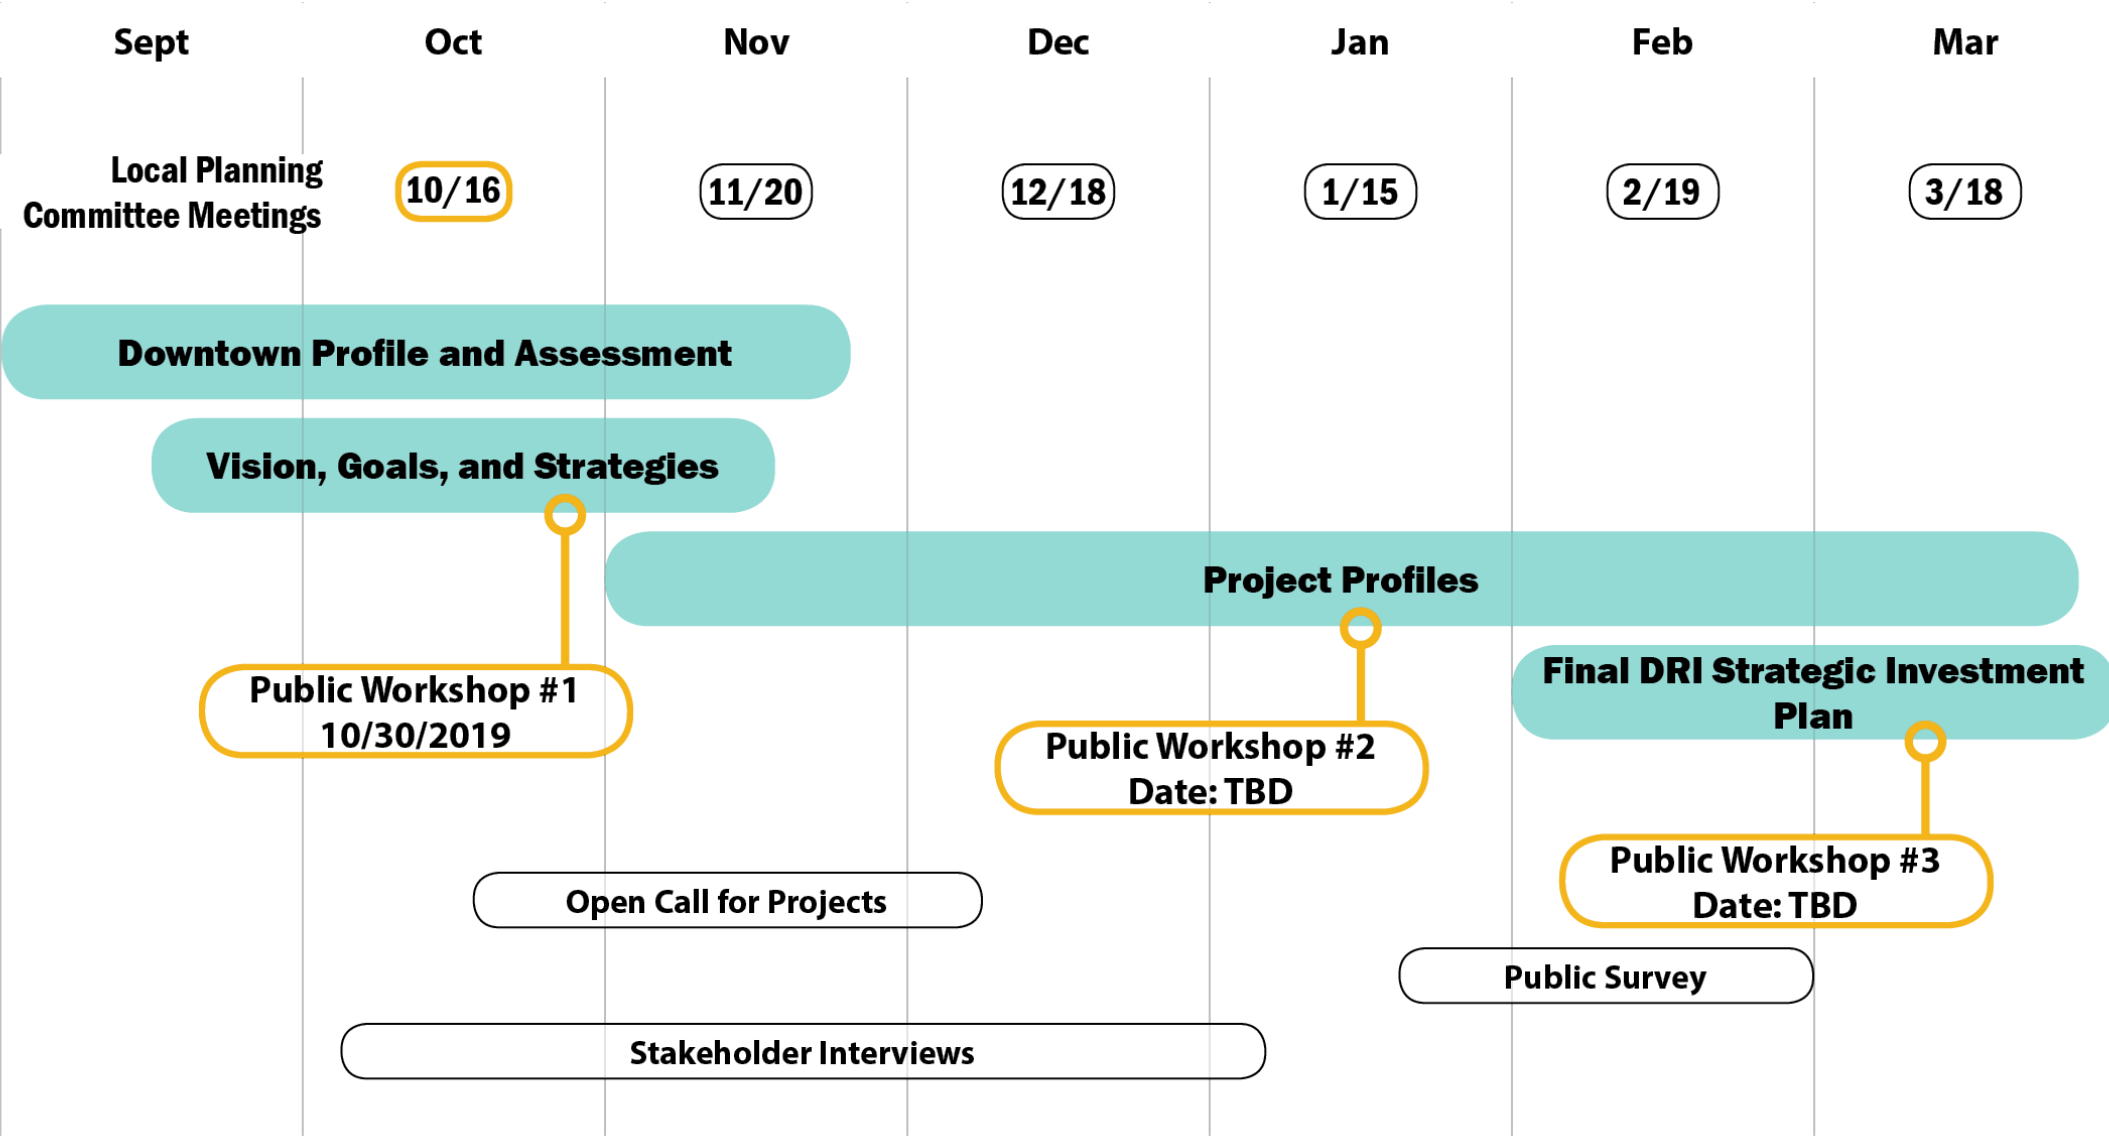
Sept Oct Nov Dec Jan Feb Mar

Local Planning Committee Meetings 10/16 11/20 12/18 1/15 2/19 3/18

Downtown Profile and Assessment

Vision, Goals, and Strategies

Project Profiles

Public Workshop #1
10/30/2019

Final DRI Strategic Investment Plan

Public Workshop #2
Date: TBD

Public Workshop #3
Date: TBD

Open Call for Projects

Public Survey

Stakeholder Interviews